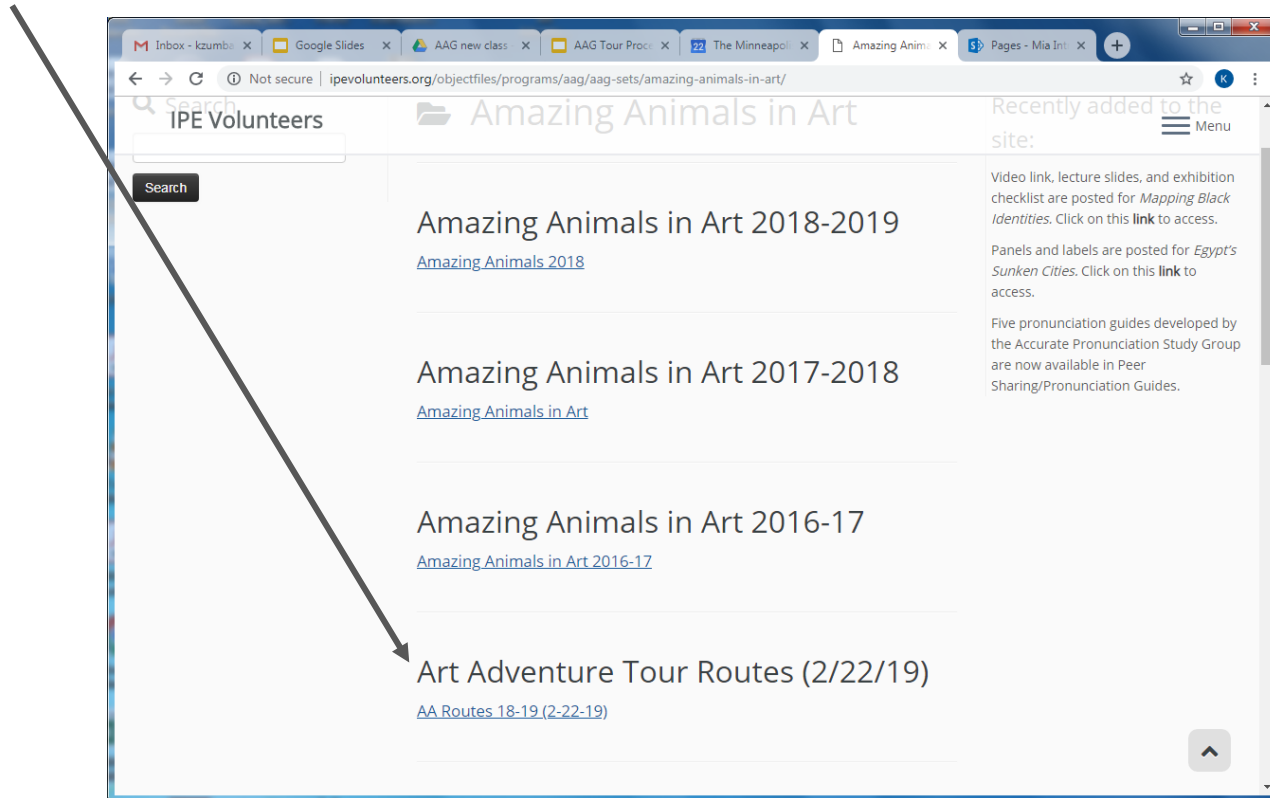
Inbox - kzumba ×
Google Slides ×
AAG new class ×
AAG Tour Proce ×
22 The Minneapoli ×
Amazing Anima ×
Pages - Mia Int ×

Not secure | ipevolunteers.org/objectfiles/programs/aag/aag-sets/amazing-animals-in-art/

K

Search

IPE Volunteers

Search

Amazing Animals in Art

Recently added to the site:

Menu

Video link, lecture slides, and exhibition checklist are posted for *Mapping Black Identities*. Click on this **link** to access.

Panels and labels are posted for *Egypt's Sunken Cities*. Click on this **link** to access.

Five pronunciation guides developed by the Accurate Pronunciation Study Group are now available in Peer Sharing/Pronunciation Guides.

Amazing Animals in Art 2018-2019

Amazing Animals 2018

Amazing Animals in Art 2017-2018

Amazing Animals in Art

Amazing Animals in Art 2016-17

Amazing Animals in Art 2016-17

Art Adventure Tour Routes (2/22/19)

AA Routes 18-19 (2-22-19)